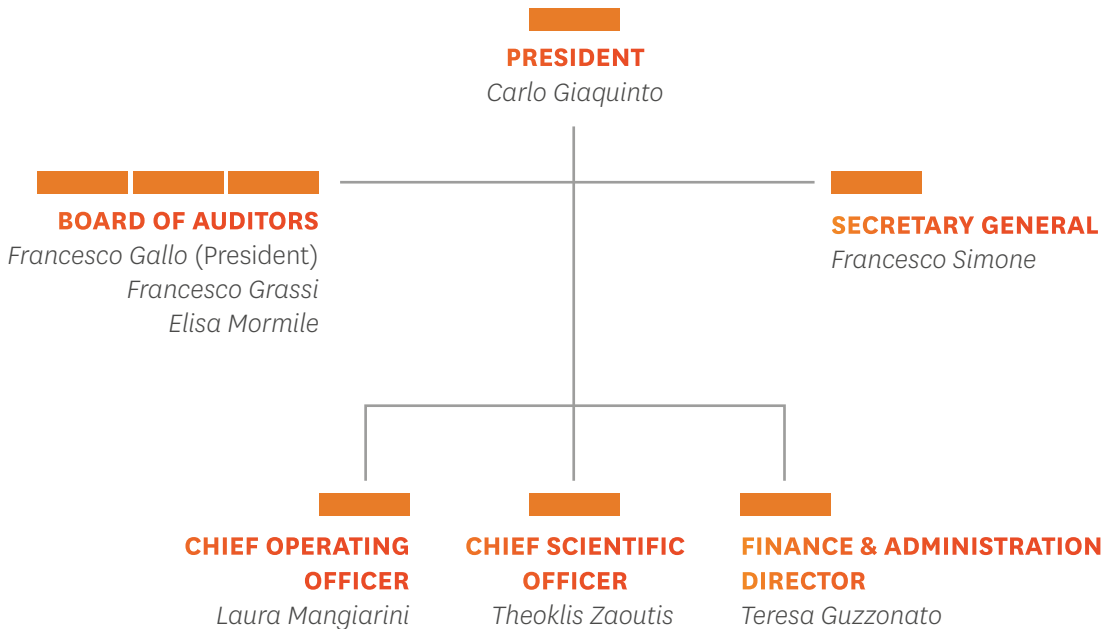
PRESIDENT
Carlo Giaquinto

BOARD OF AUDITORS
Francesco Gallo (President)
Francesco Grassi
Elisa Mormile

SECRETARY GENERAL
Francesco Simone

CHIEF OPERATING OFFICER
Laura Mangiarini

CHIEF SCIENTIFIC OFFICER
Theoklis Zaoutis

FINANCE & ADMINISTRATION DIRECTOR
Teresa Guzzonato